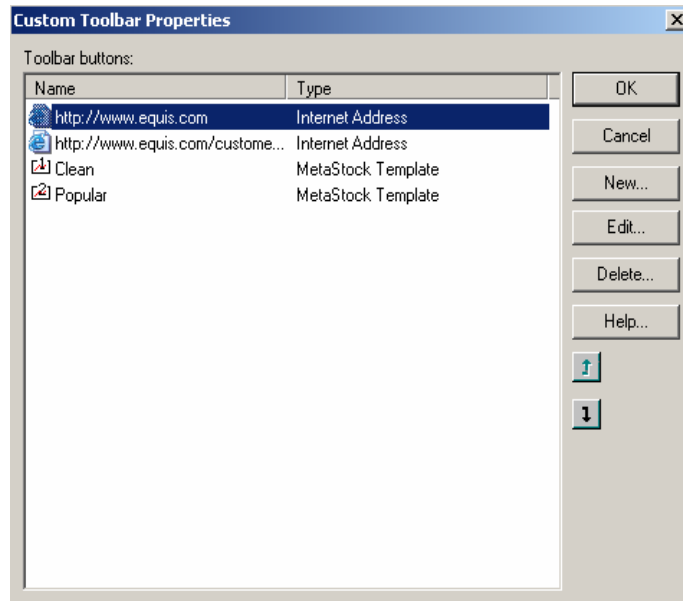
Custom Toolbar Properties

Toolbar buttons:

| Name | Type |
|---|---|
| http://www.equis.com | Internet Address |
| http://www.equis.com/custome... | Internet Address |
| Clean | MetaStock Template |
| Popular | MetaStock Template |

OK
Cancel
New...
Edit...
Delete...
Help...